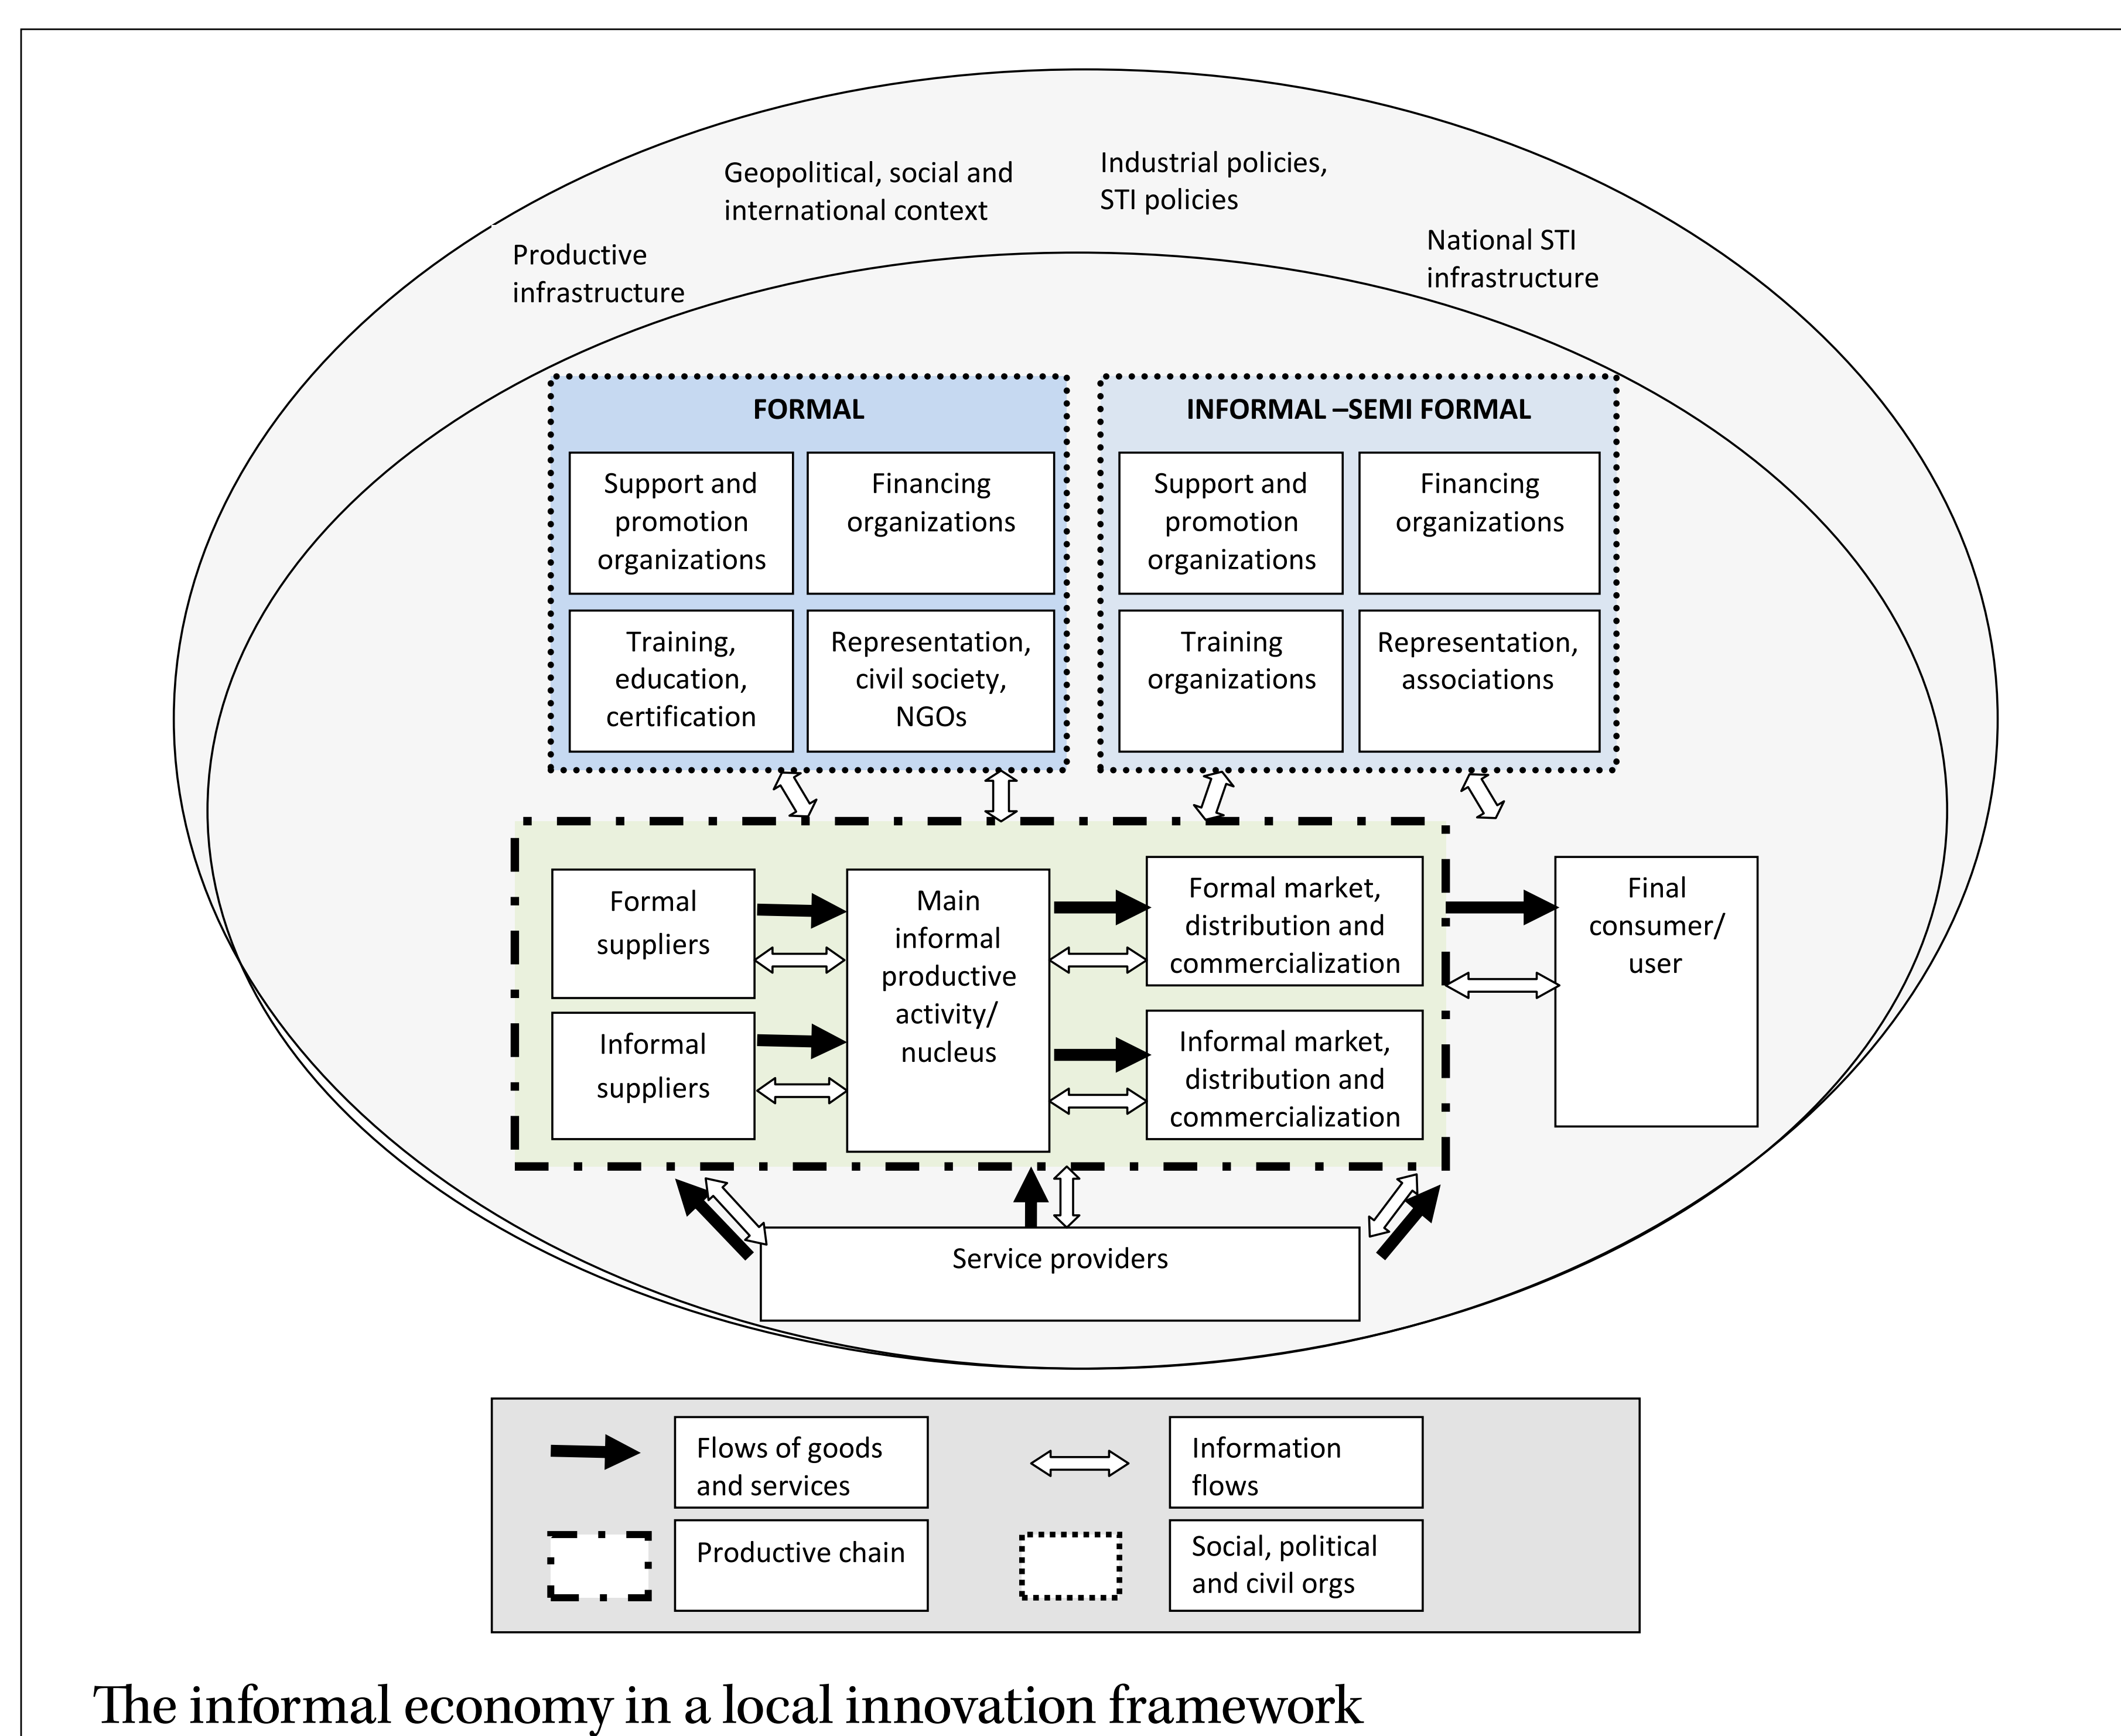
Geopolitical, social and international context

Industrial policies, STI policies

Productive infrastructure

National STI infrastructure

FORMAL

Support and promotion organizations

Financing organizations

Training, education, certification

Representation, civil society, NGOs

INFORMAL –SEMI FORMAL

Support and promotion organizations

Financing organizations

Training organizations

Representation, associations

Formal suppliers

Informal suppliers

Main informal productive activity/ nucleus

Formal market, distribution and commercialization

Informal market, distribution and commercialization

Final consumer/ user

Service providers

Flows of goods and services

Information flows

Productive chain

Social, political and civil orgs

The informal economy in a local innovation framework